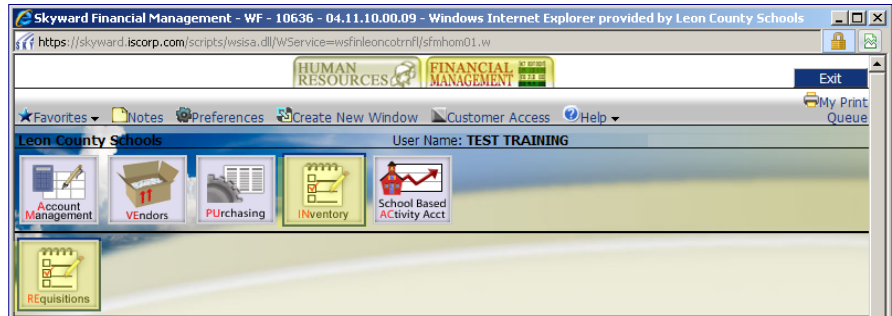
Skyward Financial Management - WF - 10636 - 04.11.10.00.09 - Windows Internet Explorer provided by Leon County Schools

https://skyward.iscorp.com/scripts/wsisa.dll/WService=wsfinleoncotrnfl/sfmhom01.w

HUMAN RESOURCES

FINANCIAL MANAGEMENT

Exit

Favorites Notes Preferences Create New Window Customer Access Help

My Print Queue

Leon County Schools

User Name: TEST TRAINING

Account Management

VEndors

PUrchasing

INventory

School Based ACtivity Acct

REquisitions